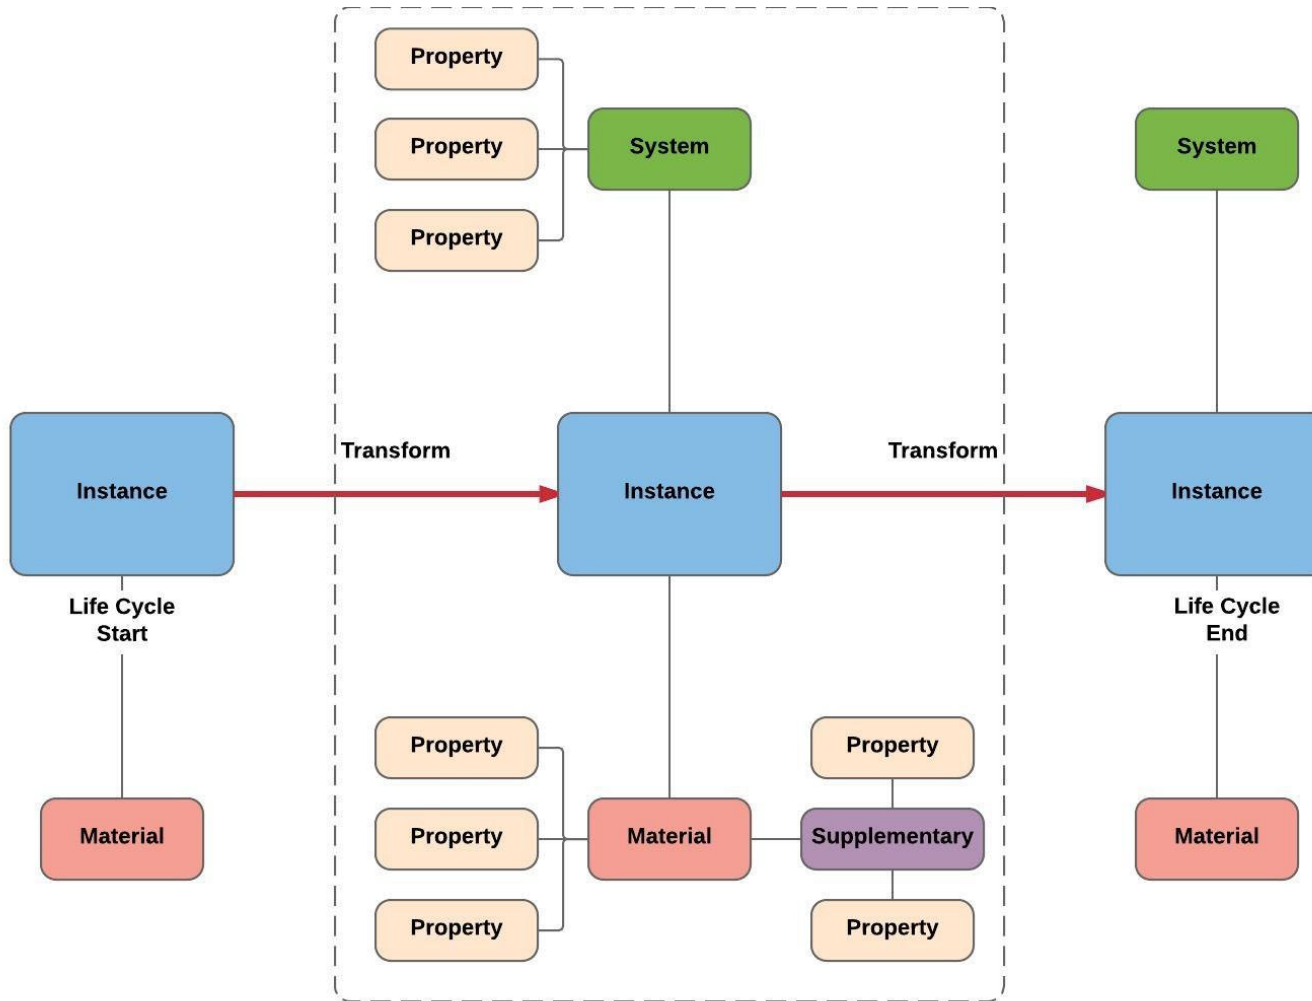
Property

Property

Property

System

System

Instance

Transform

Instance

Transform

Instance

Life Cycle Start

Life Cycle End

Property

Property

Property

Property

Material

Material

Supplementary

Material

Property